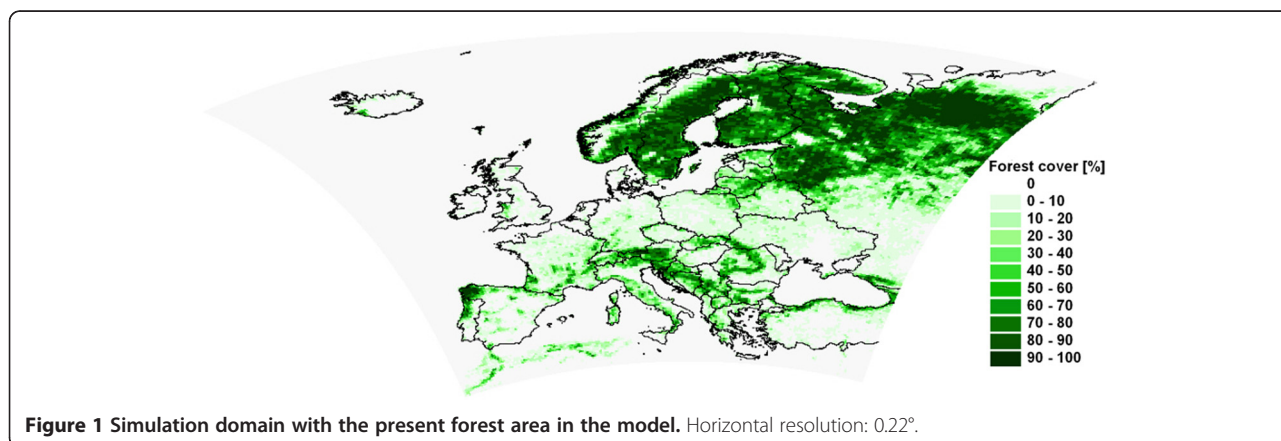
Forest cover [%]
0
0 - 10
10 - 20
20 - 30
30 - 40
40 - 50
50 - 60
60 - 70
70 - 80
80 - 90
90 - 100

**Figure 1 Simulation domain with the present forest area in the model.** Horizontal resolution: 0.22°.